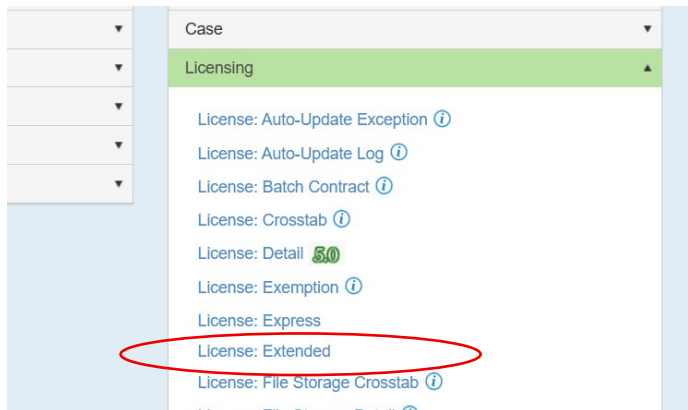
Case

Licensing

License: Auto-Update Exception

License: Auto-Update Log

License: Batch Contract

License: Crosstab

License: Detail 5.0

License: Exemption

License: Express

License: Extended

License: File Storage Crosstab

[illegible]